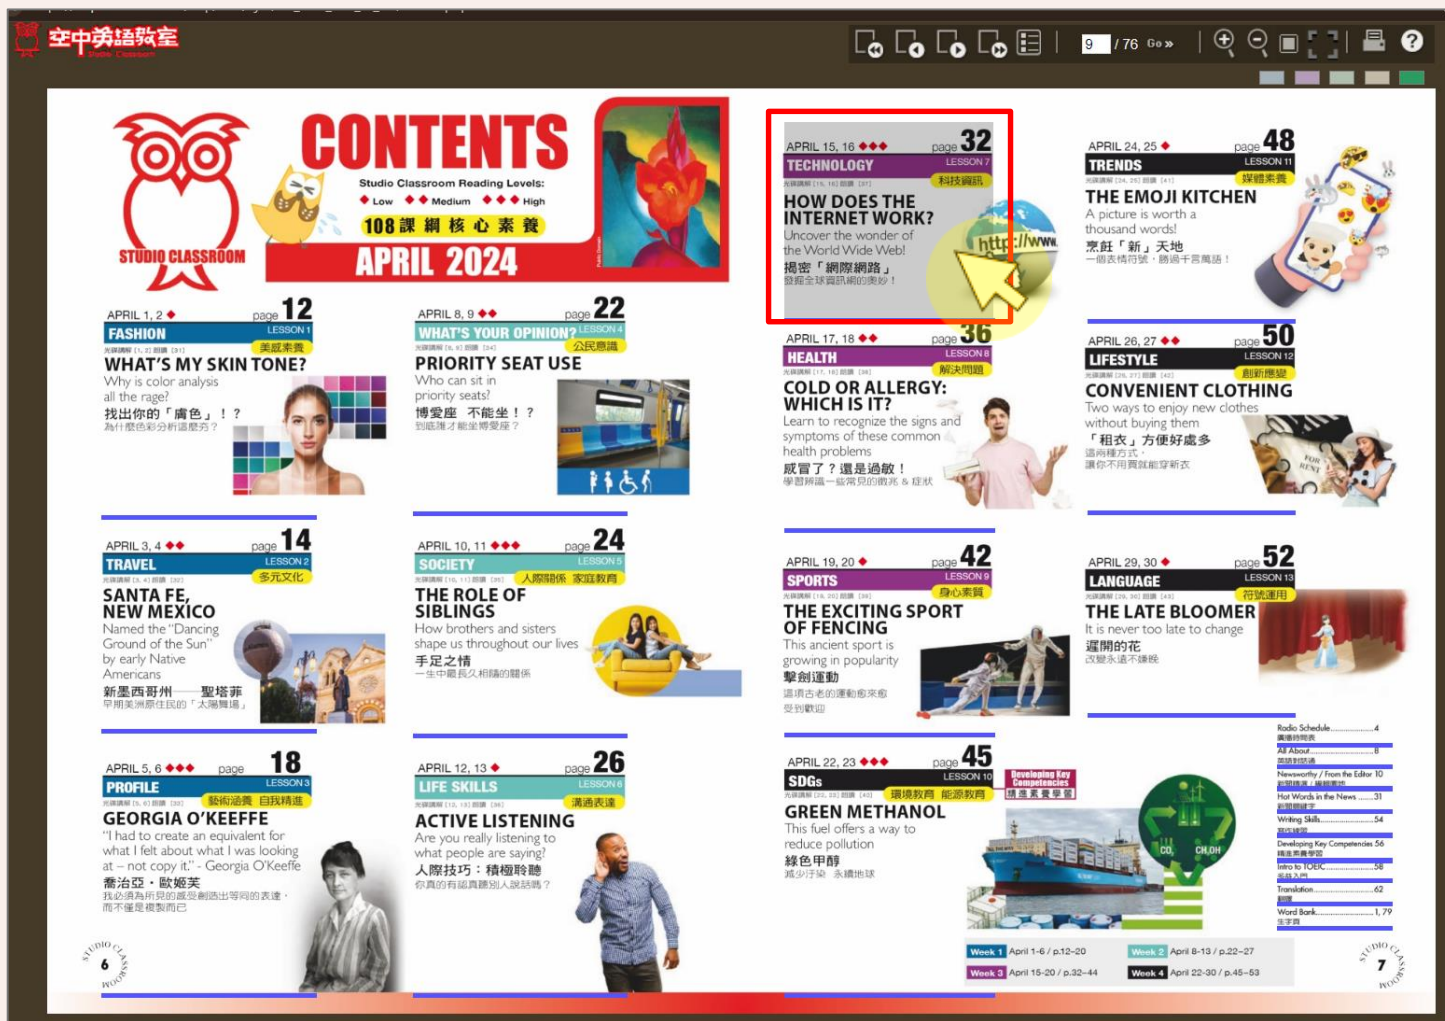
空中英語教室 Studio Classroom

9 / 76 Go »

STUDIO CLASSROOM

CONTENTS

Studio Classroom Reading Levels:
◆ Low ◆◆ Medium ◆◆◆ High

108 課 綱 核 心 素 養

APRIL 2024

APRIL 1, 2 ◆ page 12
FASHION LESSON 1
美感素養
WHAT'S MY SKIN TONE?
Why is color analysis all the rage?
找出你的「膚色」！？
為什麼色彩分析這麼夯？

APRIL 8, 9 ◆◆ page 22
WHAT'S YOUR OPINION? LESSON 4
公民意識
PRIORITY SEAT USE
Who can sit in priority seats?
博愛座 不能坐！？
到底誰才能坐博愛座？

APRIL 15, 16 ◆◆◆ page 32
TECHNOLOGY LESSON 7
科技資訊
HOW DOES THE INTERNET WORK?
Uncover the wonder of the World Wide Web!
揭密「網際網路」
發掘全球資訊網的奧妙！
http://www.

APRIL 24, 25 ◆ page 48
TRENDS LESSON 11
媒體素養
THE EMOJI KITCHEN
A picture is worth a thousand words!
烹飪「新」天地
一個表情符號，勝過千言萬語！

APRIL 3, 4 ◆◆ page 14
TRAVEL LESSON 2
多元文化
SANTA FE, NEW MEXICO
Named the "Dancing Ground of the Sun" by early Native Americans
新墨西哥州 聖塔菲
早期美洲原住民的「太陽舞場」

APRIL 10, 11 ◆◆◆ page 24
SOCIETY LESSON 5
人際關係 家庭教育
THE ROLE OF SIBLINGS
How brothers and sisters shape us throughout our lives
手足之情
一生中最長久相隨的關係

APRIL 17, 18 ◆◆ page 36
HEALTH LESSON 8
解決問題
COLD OR ALLERGY: WHICH IS IT?
Learn to recognize the signs and symptoms of these common health problems
感冒了？還是過敏！
學習辨識一些常見的徵兆＆症狀

APRIL 26, 27 ◆◆ page 50
LIFESTYLE LESSON 12
創新應變
CONVENIENT CLOTHING
Two ways to enjoy new clothes without buying them
「租衣」方便好處多
這兩種方式，讓你不用買就能穿新衣

APRIL 19, 20 ◆ page 42
SPORTS LESSON 9
身心素質
THE EXCITING SPORT OF FENCING
This ancient sport is growing in popularity
擊劍運動
這項古老的運動愈來愈受到歡迎

APRIL 29, 30 ◆ page 52
LANGUAGE LESSON 13
符號運用
THE LATE BLOOMER
It is never too late to change
遲開的花
改變永遠不嫌晚

APRIL 5, 6 ◆◆◆ page 18
PROFILE LESSON 3
藝術涵養 自我精進
GEORGIA O'KEEFFE
"I had to create an equivalent for what I felt about what I was looking at – not copy it." - Georgia O'Keeffe
喬治亞・歐姬芙
我必須為所見的感受創造出等同的表達，而不僅是複製而已

APRIL 12, 13 ◆ page 26
LIFE SKILLS LESSON 6
溝通表達
ACTIVE LISTENING
Are you really listening to what people are saying?
人際技巧：積極聆聽
你真的有認真聽別人說話嗎？

APRIL 22, 23 ◆◆◆ page 45
SDGs LESSON 10
環境教育 能源教育
Developing Key Competencies 精進素養學習
GREEN METHANOL
This fuel offers a way to reduce pollution
綠色甲醇
減少汙染 永續地球
$CO_2$ $CH_3OH$

Radio Schedule 4
廣播時間表
All About 8
英語對話通
Newsworthy / From the Editor 10
新聞快報／編輯惠言
Hot Words in the News 31
新聞關鍵字
Writing Skills 54
寫作練習
Developing Key Competencies 56
精進素養學習
Intro to TOEIC 58
多益入門
Translation 62
翻譯
Word Bank 1, 79
生字庫

Week 1 April 1-6 / p.12-20
Week 2 April 8-13 / p.22-27
Week 3 April 15-20 / p.32-44
Week 4 April 22-30 / p.45-53

6
7
STUDIO CLASSROOM